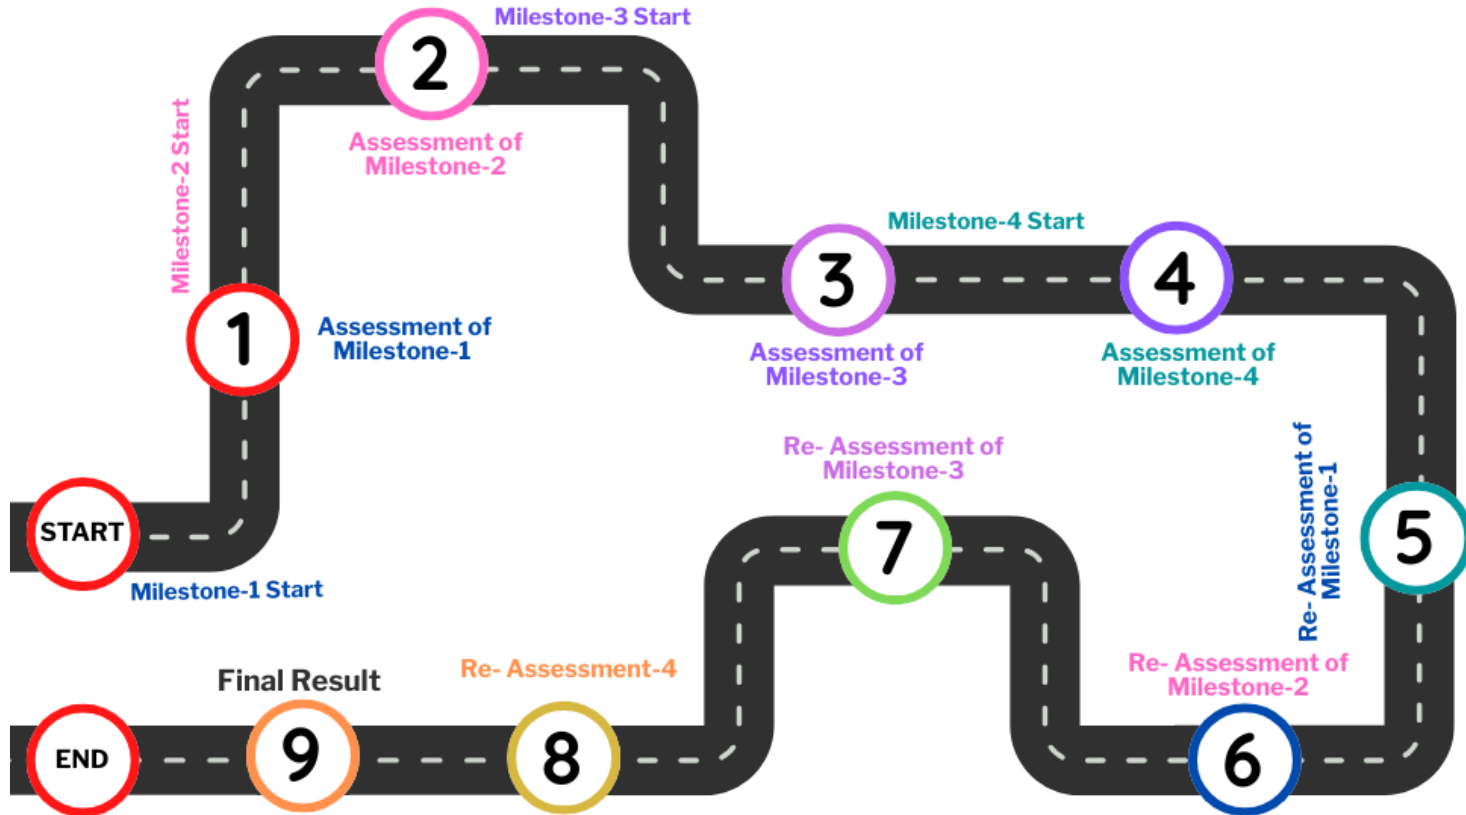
Milestone-3 Start

2

Assessment of Milestone-2

Milestone-2 Start

1

Assessment of Milestone-1

START

Milestone-1 Start

Milestone-4 Start

3

Assessment of Milestone-3

4

Assessment of Milestone-4

Re- Assessment of Milestone-3

7

Re- Assessment of Milestone-1

5

Re- Assessment of Milestone-2

6

Final Result

Re- Assessment-4

END

9

8